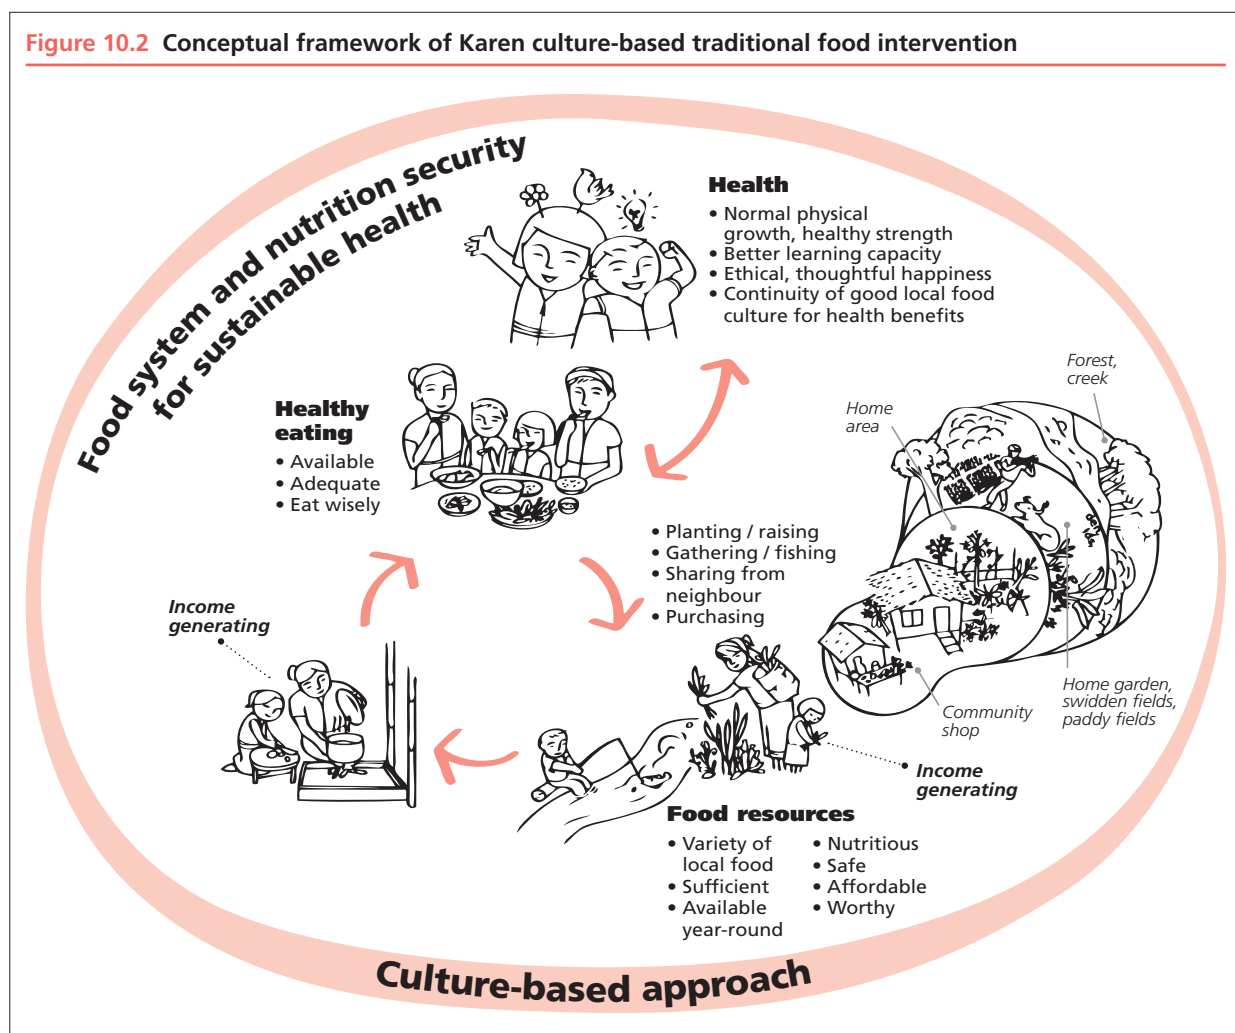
Figure 10.2 Conceptual framework of Karen culture-based traditional food intervention

Food system and nutrition security for sustainable health

Health
• Normal physical growth, healthy strength
• Better learning capacity
• Ethical, thoughtful happiness
• Continuity of good local food culture for health benefits

Healthy eating
• Available
• Adequate
• Eat wisely

Forest, creek

Home area

• Planting / raising
• Gathering / fishing
• Sharing from neighbour
• Purchasing

Income generating

Community shop

Home garden, swidden fields, paddy fields

Income generating

Food resources
• Variety of local food
• Sufficient
• Available year-round
• Nutritious
• Safe
• Affordable
• Worthy

Culture-based approach